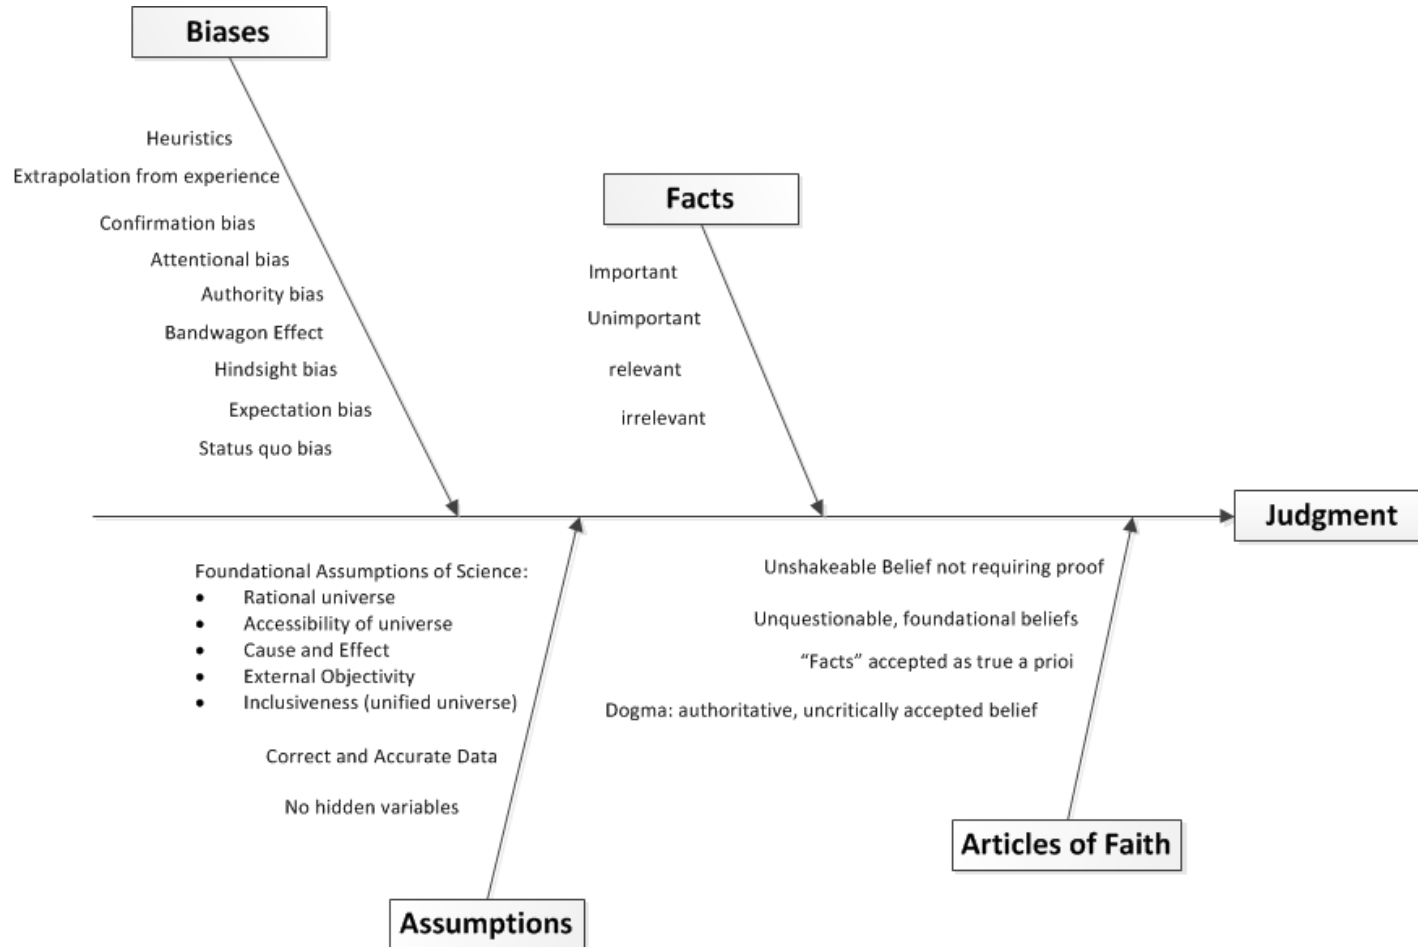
Biases

Heuristics

Extrapolation from experience

Confirmation bias

Attentional bias

Authority bias

Bandwagon Effect

Hindsight bias

Expectation bias

Status quo bias

Facts

Important

Unimportant

relevant

irrelevant

Judgment

Foundational Assumptions of Science:
- Rational universe
- Accessibility of universe
- Cause and Effect
- External Objectivity
- Inclusiveness (unified universe)

Correct and Accurate Data

No hidden variables

Assumptions

Unshakeable Belief not requiring proof

Unquestionable, foundational beliefs

"Facts" accepted as true a prioi

Dogma: authoritative, uncritically accepted belief

Articles of Faith